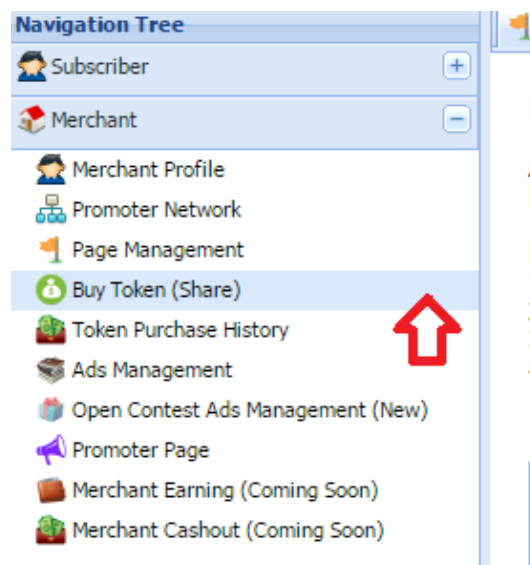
Navigation Tree

Subscriber +

Merchant −

Merchant Profile

Promoter Network

Page Management

Buy Token (Share)

Token Purchase History

Ads Management

Open Contest Ads Management (New)

Promoter Page

Merchant Earning (Coming Soon)

Merchant Cashout (Coming Soon)